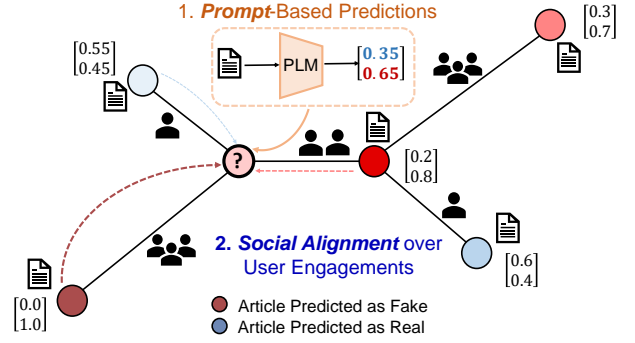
1. ***Prompt*-Based Predictions**

$\begin{bmatrix}0.55\\0.45\end{bmatrix}$

PLM

$\begin{bmatrix}0.35\\0.65\end{bmatrix}$

$\begin{bmatrix}0.3\\0.7\end{bmatrix}$

?

$\begin{bmatrix}0.2\\0.8\end{bmatrix}$

**2. *Social Alignment* over User Engagements**

$\begin{bmatrix}0.6\\0.4\end{bmatrix}$

$\begin{bmatrix}0.0\\1.0\end{bmatrix}$

Article Predicted as Fake

Article Predicted as Real